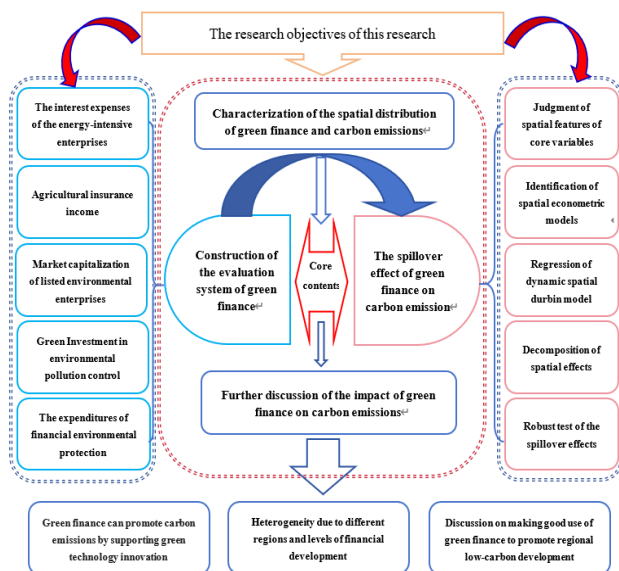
The research objectives of this research

The interest expenses of the energy-intensive enterprises

Agricultural insurance income

Market capitalization of listed environmental enterprises

Green Investment in environmental pollution control

The expenditures of financial environmental protection

Characterization of the spatial distribution of green finance and carbon emissions

Construction of the evaluation system of green finance

Core contents

The spillover effect of green finance on carbon emission

Further discussion of the impact of green finance on carbon emissions

Judgment of spatial features of core variables

Identification of spatial econometric models

Regression of dynamic spatial durbin model

Decomposition of spatial effects

Robust test of the spillover effects

Green finance can promote carbon emissions by supporting green technology innovation

Heterogeneity due to different regions and levels of financial development

Discussion on making good use of green finance to promote regional low-carbon development